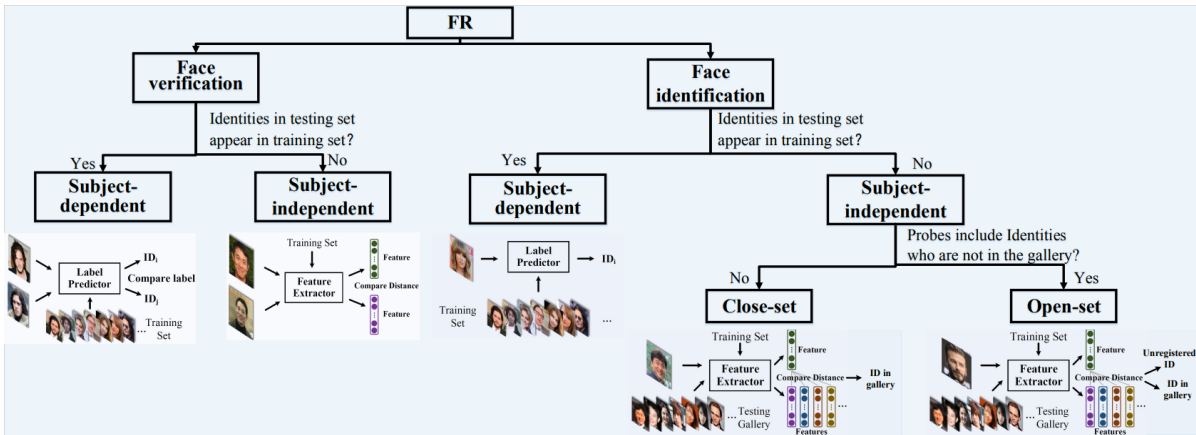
FR

Face verification

Identities in testing set appear in training set?

Yes

No

Subject-dependent

Label Predictor

$ID_i$

Compare label

$ID_j$

... Training Set

Subject-independent

Training Set

Feature Extractor

Feature

Compare Distance

Feature

Face identification

Identities in testing set appear in training set?

Yes

No

Subject-dependent

Label Predictor

$ID_i$

Training Set

...

Subject-independent

Probes include Identities who are not in the gallery?

No

Yes

Close-set

Training Set

Feature Extractor

Feature

Compare Distance

ID in gallery

... Testing Gallery

Features

...

Open-set

Training Set

Feature Extractor

Feature

Compare Distance

Unregistered ID

ID in gallery

... Testing Gallery

Features

...